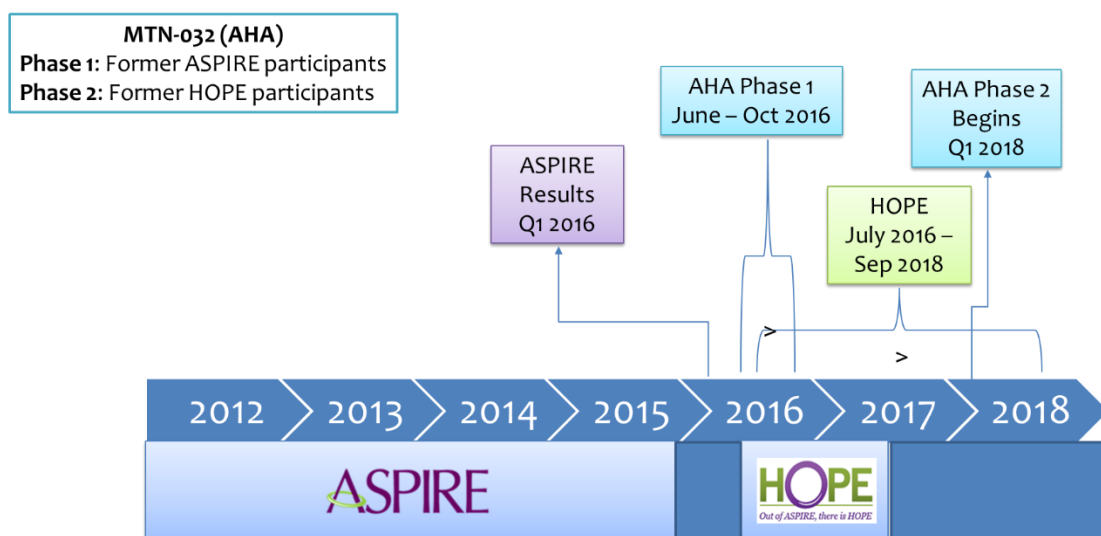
**MTN-032 (AHA)**
**Phase 1:** Former ASPIRE participants
**Phase 2:** Former HOPE participants

AHA Phase 1
June – Oct 2016

AHA Phase 2
Begins
Q1 2018

ASPIRE
Results
Q1 2016

HOPE
July 2016 –
Sep 2018

>

>

2012 2013 2014 2015 2016 2017 2018

ASPIRE

HOPE
Out of ASPIRE, there is HOPE